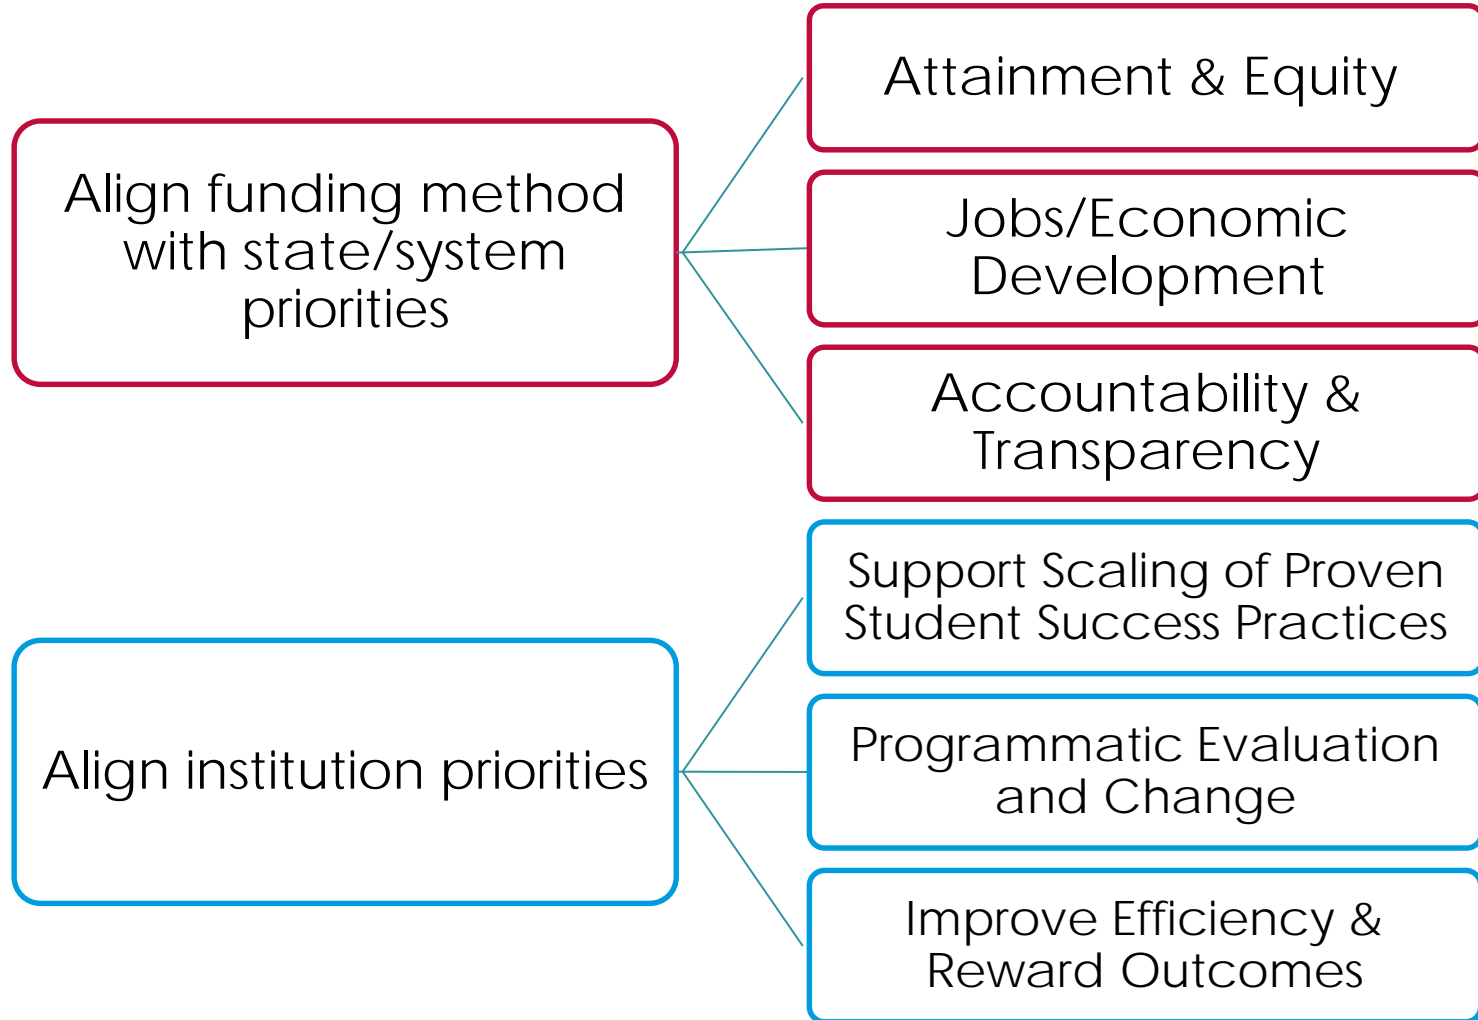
Align funding method with state/system priorities

Attainment & Equity

Jobs/Economic Development

Accountability & Transparency

Align institution priorities

Support Scaling of Proven Student Success Practices

Programmatic Evaluation and Change

Improve Efficiency & Reward Outcomes